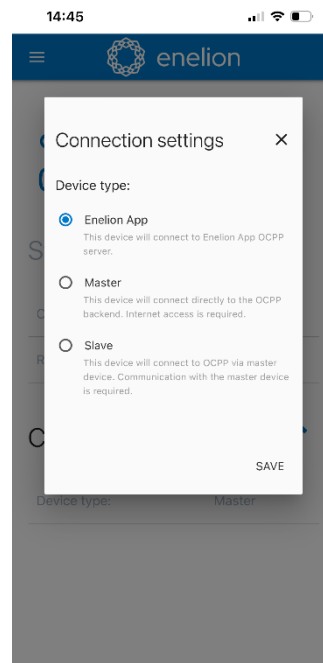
14:45

enelion

Connection settings ×

Device type:

Enelion App
This device will connect to Enelion App OCPP server.

Master
This device will connect directly to the OCPP backend. Internet access is required.

Slave
This device will connect to OCPP via master device. Communication with the master device is required.

SAVE

Device type: Master